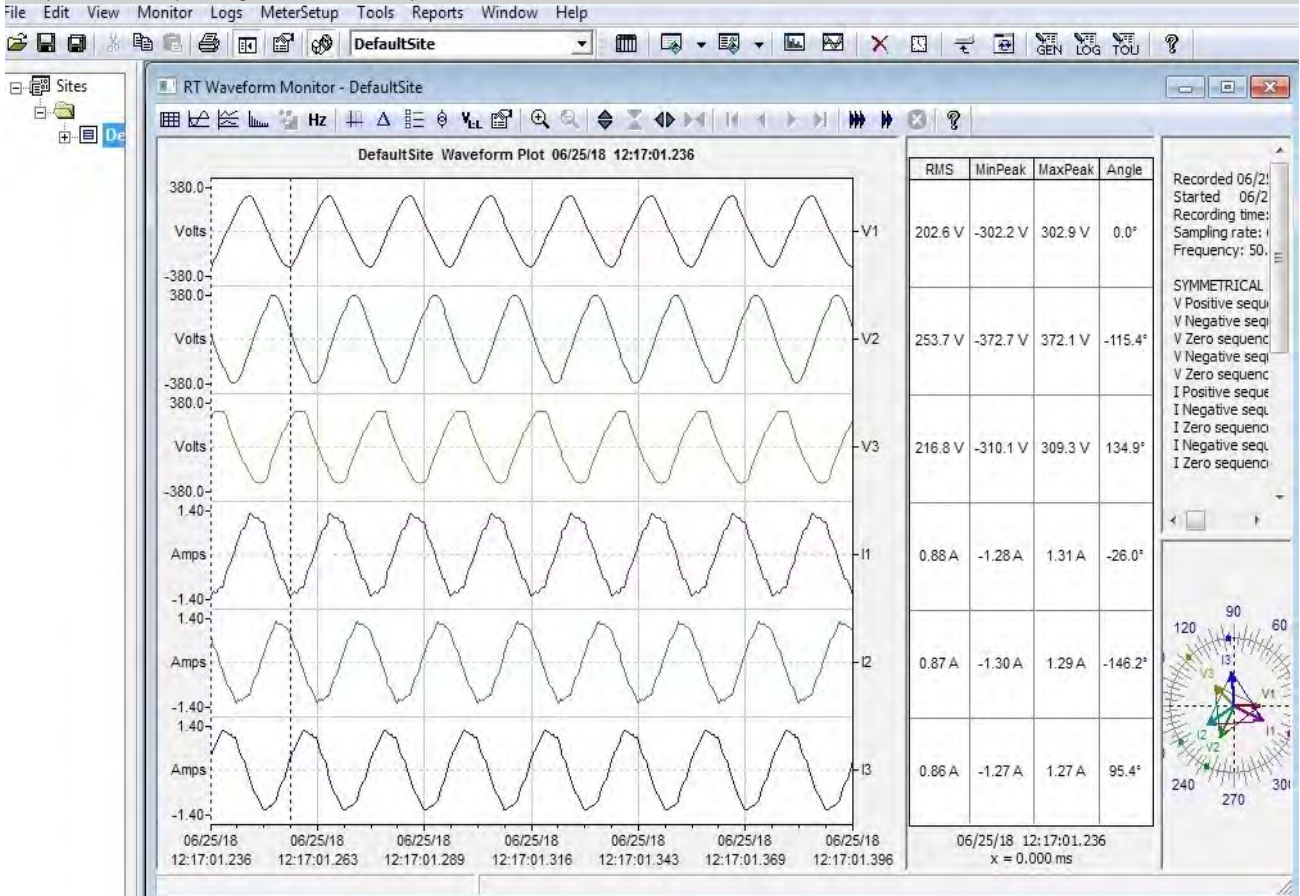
File Edit View Monitor Logs MeterSetup Tools Reports Window Help

DefaultSite

GEN LOG TOU

?

Sites

De

RT Waveform Monitor - DefaultSite

Hz

$V_{LL}$

?

DefaultSite Waveform Plot 06/25/18 12:17:01.236

380.0
Volts
-380.0
V1

380.0
Volts
-380.0
V2

380.0
Volts
-380.0
V3

1.40
Amps
-1.40
I1

1.40
Amps
-1.40
I2

1.40
Amps
-1.40
I3

06/25/18 12:17:01.236
06/25/18 12:17:01.263
06/25/18 12:17:01.289
06/25/18 12:17:01.316
06/25/18 12:17:01.343
06/25/18 12:17:01.369
06/25/18 12:17:01.396

| RMS | MinPeak | MaxPeak | Angle |
|---|---|---|---|
| 202.6 V | -302.2 V | 302.9 V | 0.0° |
| 253.7 V | -372.7 V | 372.1 V | -115.4° |
| 216.8 V | -310.1 V | 309.3 V | 134.9° |
| 0.88 A | -1.28 A | 1.31 A | -26.0° |
| 0.87 A | -1.30 A | 1.29 A | -146.2° |
| 0.86 A | -1.27 A | 1.27 A | 95.4° |

06/25/18 12:17:01.236
x = 0.000 ms

Recorded 06/2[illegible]
Started 06/2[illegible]
Recording time:
Sampling rate: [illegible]
Frequency: 50.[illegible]

SYMMETRICAL
V Positive sequ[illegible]
V Negative seq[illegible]
V Zero sequenc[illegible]
V Negative seq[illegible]
V Zero sequenc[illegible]
I Positive seque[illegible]
I Negative sequ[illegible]
I Zero sequenc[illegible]
I Negative sequ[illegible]
I Zero sequenc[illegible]

90
120
60
I3
V3
V1
I2
V2
I1
240
270
30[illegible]